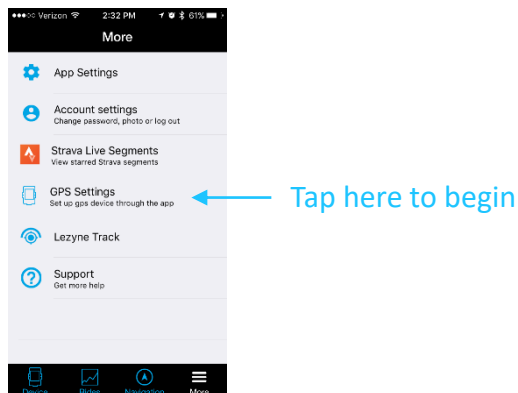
●●●○○ Verizon 2:32 PM 61%

More

App Settings

Account settings
Change password, photo or log out

Strava Live Segments
View starred Strava segments

GPS Settings
Set up gps device through the app

Lezyne Track

Support
Get more help

Tap here to begin

Device Rides Navigation More